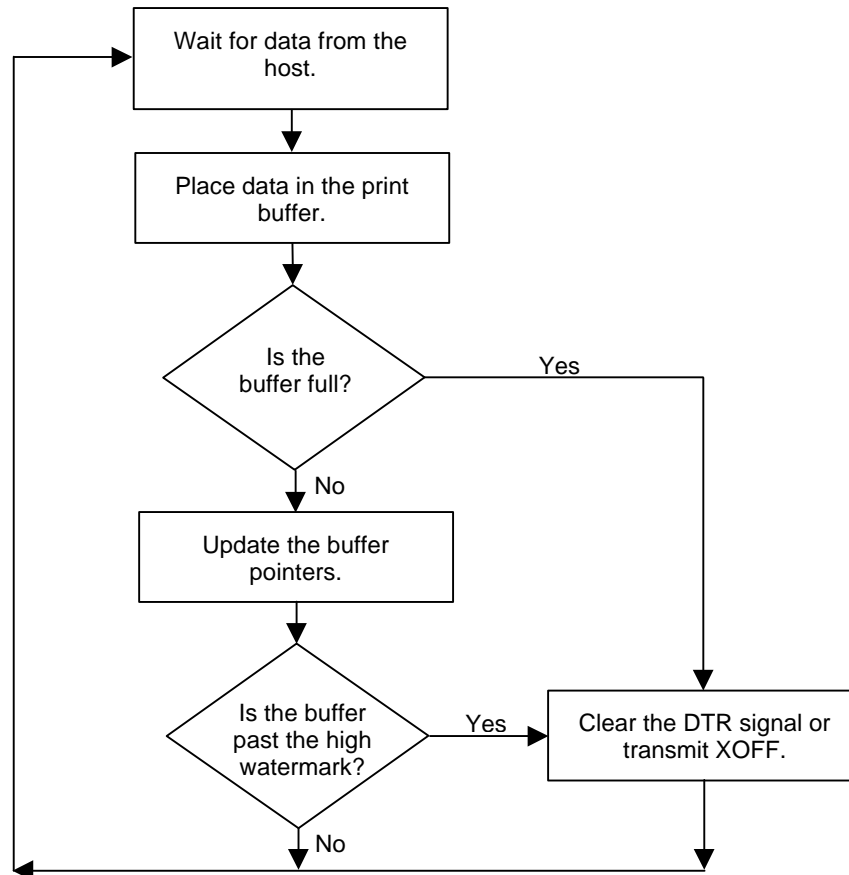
Wait for data from the host.

Place data in the print buffer.

Is the buffer full?

Yes

No

Update the buffer pointers.

Is the buffer past the high watermark?

Yes

Clear the DTR signal or transmit XOFF.

No